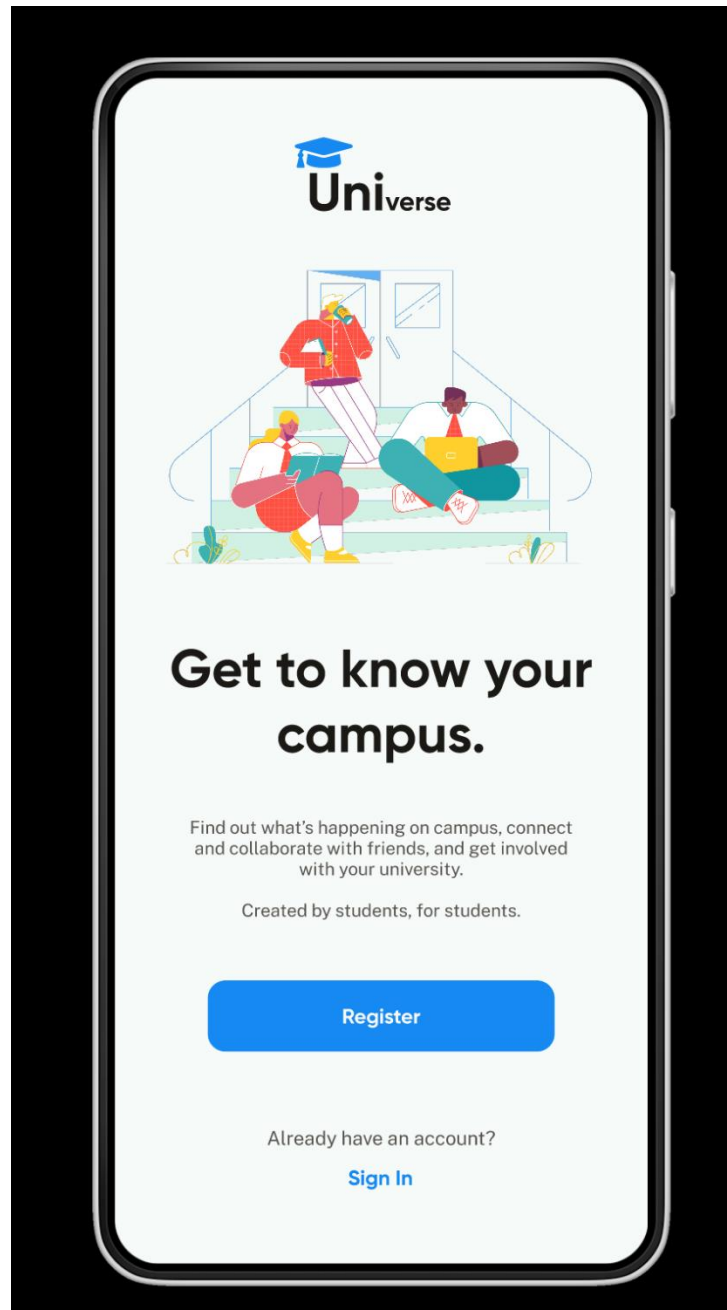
Universe

Get to know your campus.

Find out what's happening on campus, connect and collaborate with friends, and get involved with your university.

Created by students, for students.

Register

Already have an account?

Sign In